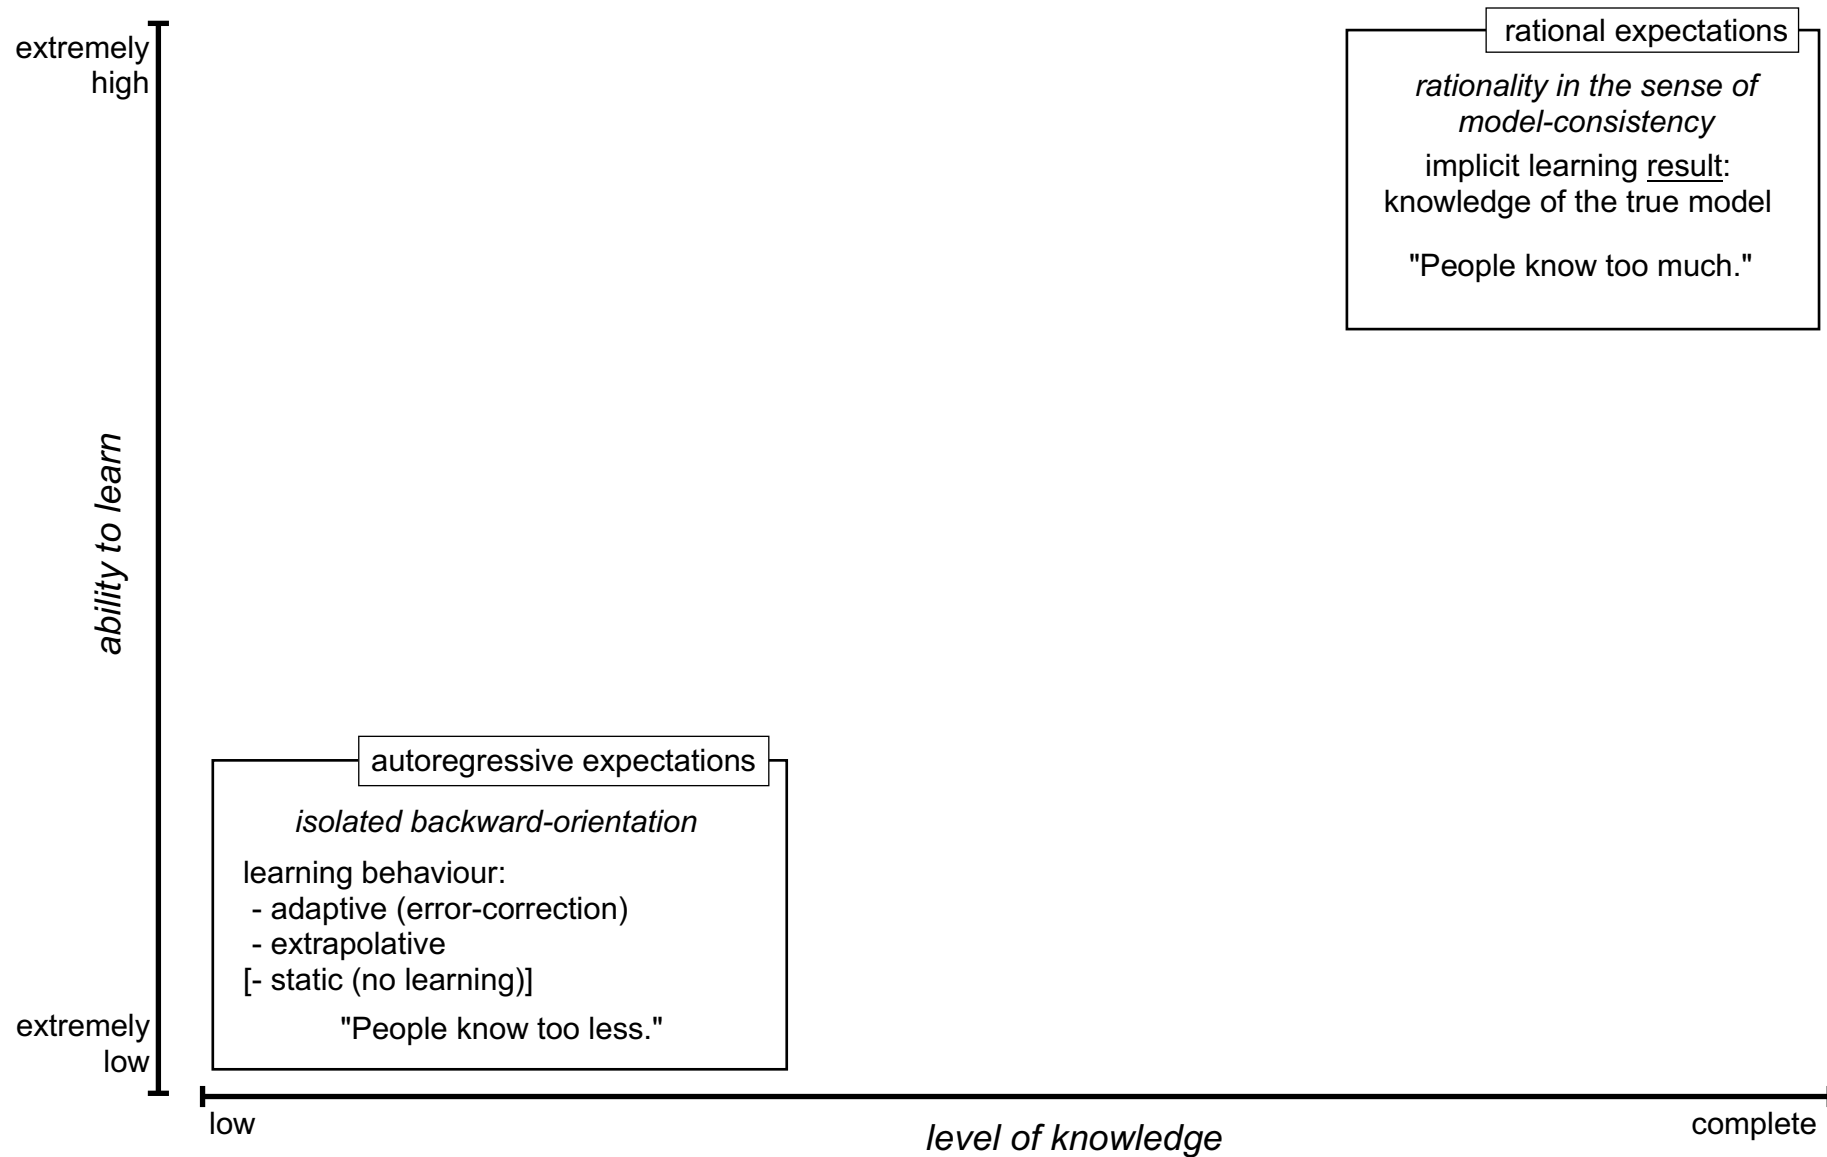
extremely high

ability to learn

extremely low

rational expectations

*rationality in the sense of model-consistency*

implicit learning result: knowledge of the true model

"People know too much."

autoregressive expectations

*isolated backward-orientation*

learning behaviour:
- adaptive (error-correction)
- extrapolative
[- static (no learning)]

"People know too less."

low

level of knowledge

complete